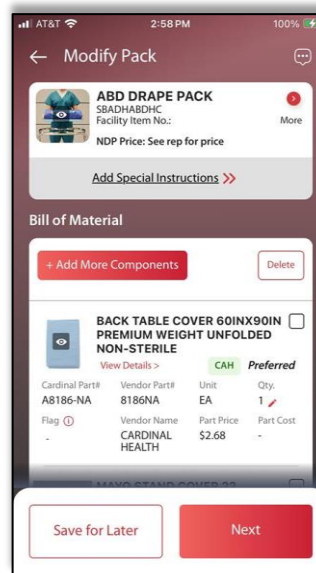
AT&T 2:58 PM 100%

← Modify Pack

ABD DRAPE PACK
SBADHABDHC
Facility Item No.:
More
NDP Price: See rep for price

Add Special Instructions »

Bill of Material

+ Add More Components
Delete

BACK TABLE COVER 60INX90IN PREMIUM WEIGHT UNFOLDED NON-STERILE
View Details >
CAH
Preferred

| Cardinal Part# | Vendor Part# | Unit | Qty. |
|---|---|---|---|
| A8186-NA | 8186NA | EA | 1 |
| Flag | Vendor Name | Part Price | Part Cost |
| - | CARDINAL HEALTH | $2.68 | - |

MAYO STAND COVER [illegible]

Save for Later
Next